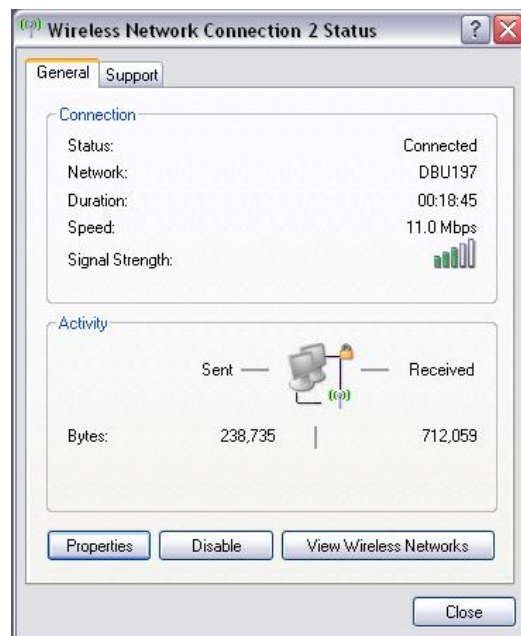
Wireless Network Connection 2 Status

General Support

Connection

Status: Connected
Network: DBU197
Duration: 00:18:45
Speed: 11.0 Mbps
Signal Strength:

Activity

Sent — — Received

Bytes: 238,735 | 712,059

Properties Disable View Wireless Networks

Close